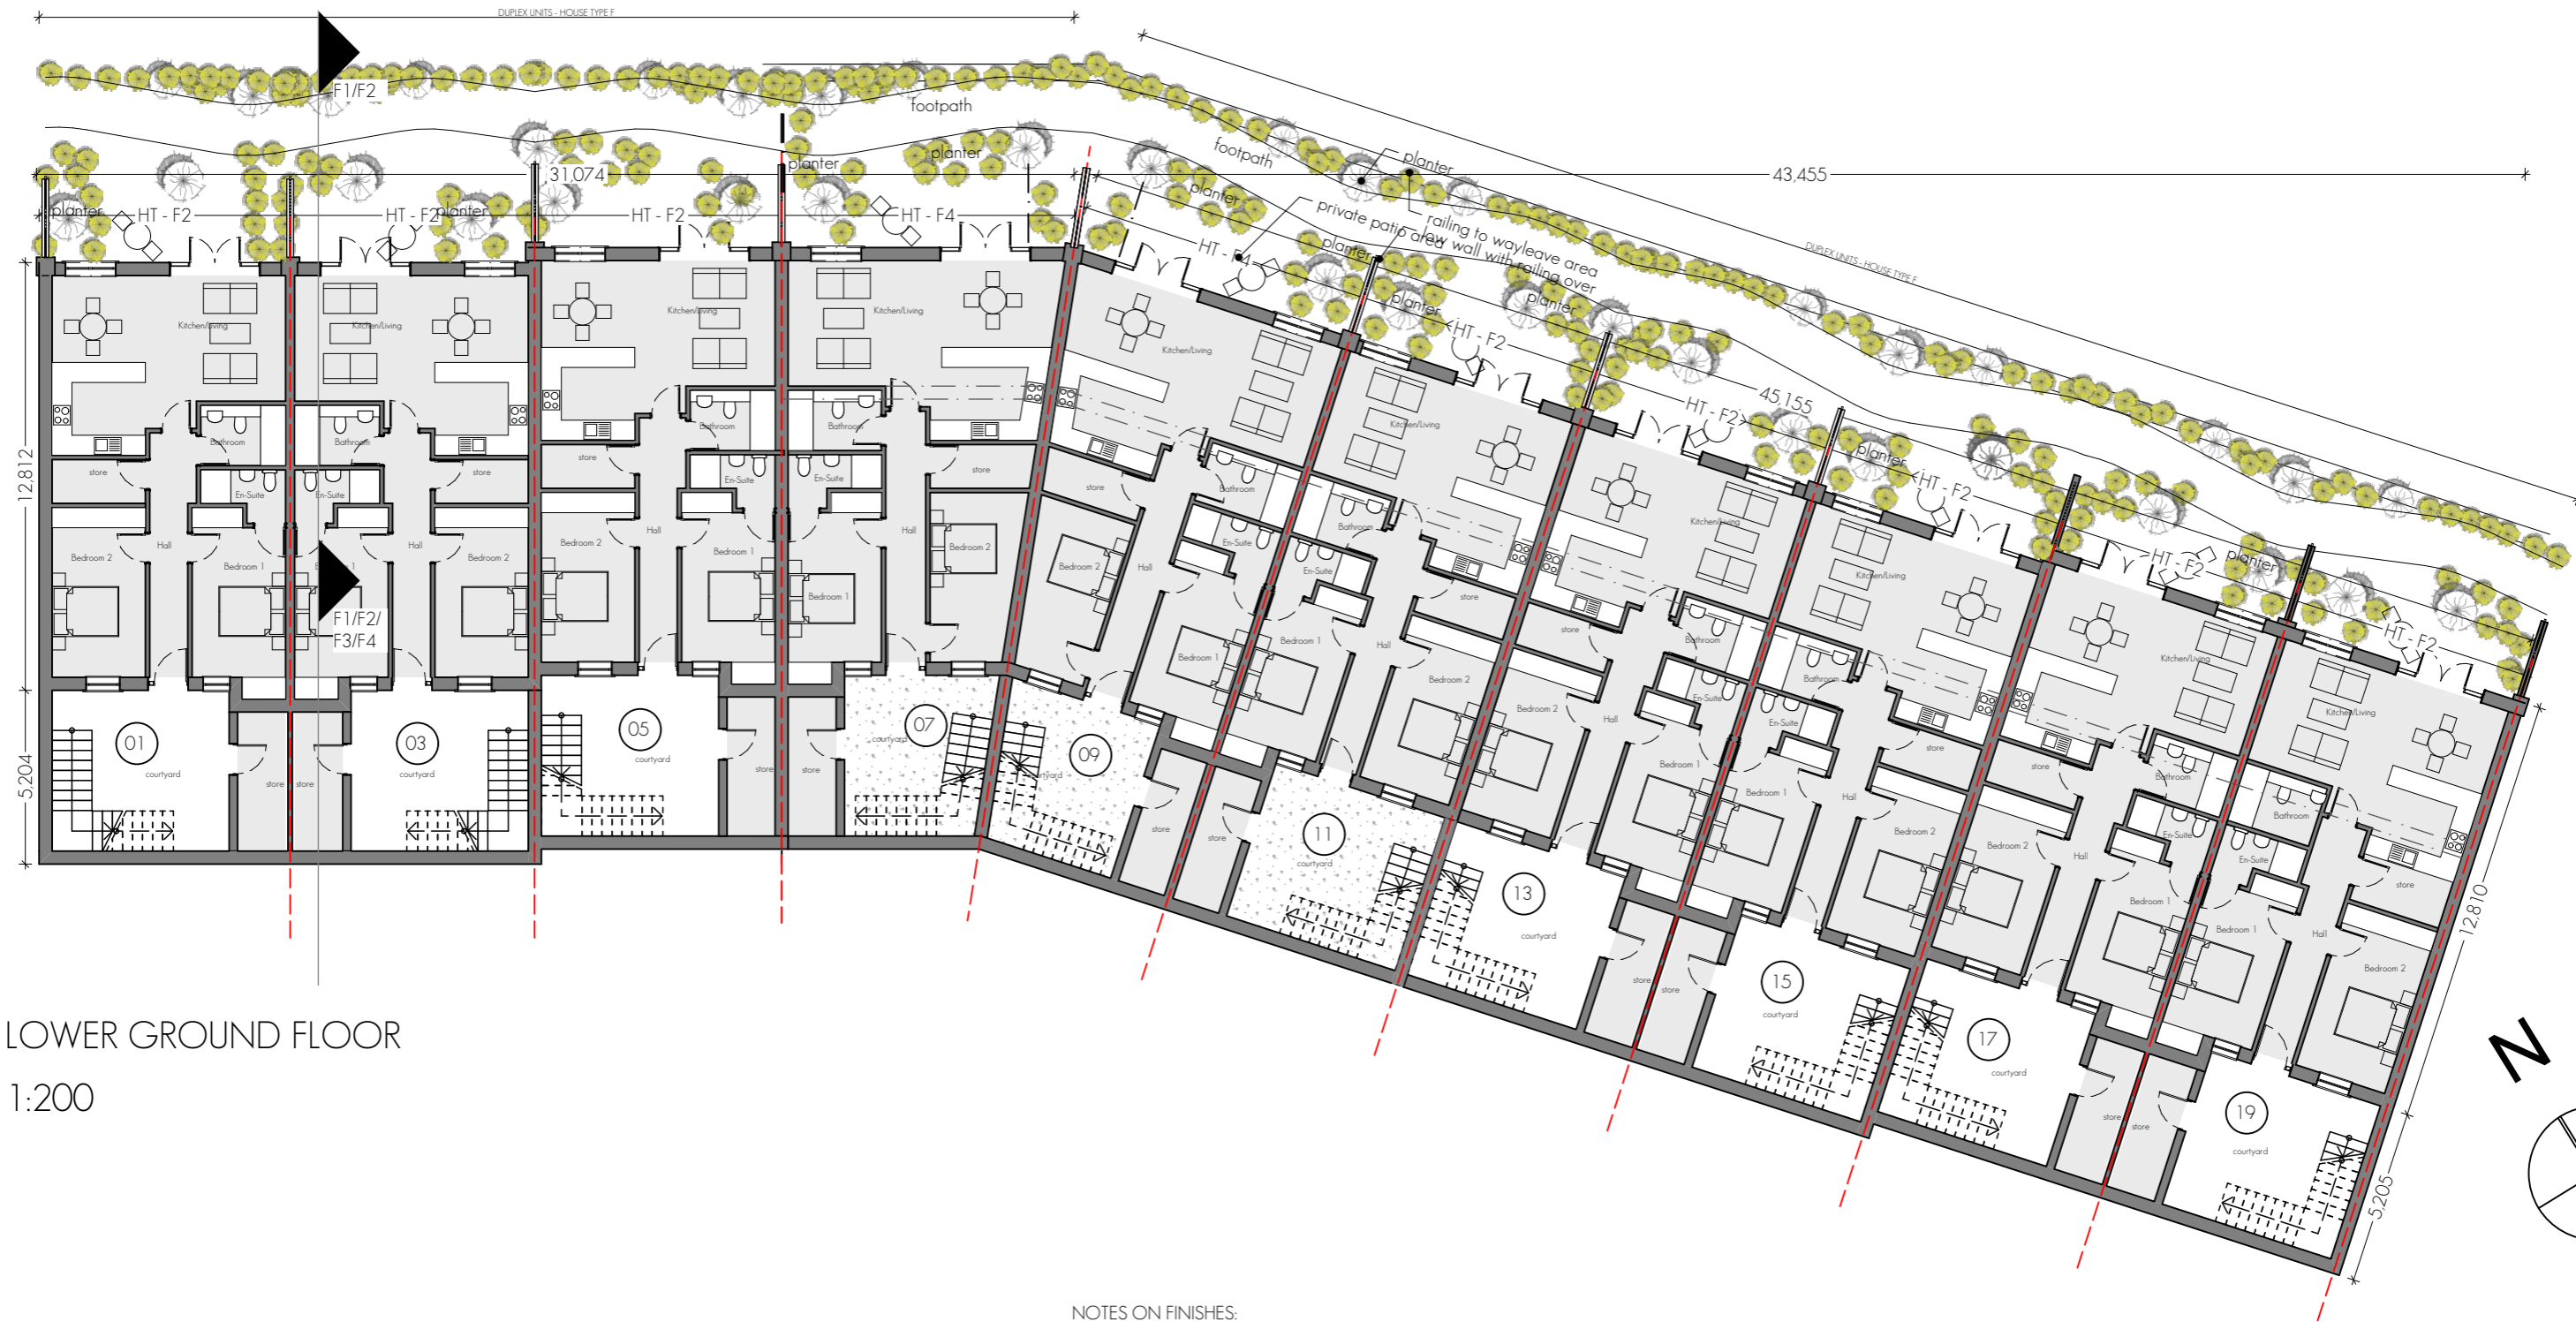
DUPLEX UNITS - HOUSE TYPE F

F1/F2

footpath

planter

planter

31,074

planter

HT - F2

HT - F2

planter

HT - F2

HT - F4

footpath

planter

planter

private patio area

railing to wayleave area

low wall with railing over

planter

planter

43,455

DUPLEX UNITS - HOUSE TYPE F

HT - F4

planter

planter

HT - F2

45,155

HT - F2

planter

HT - F2

HT - F2

planter

HT - F2

Kitchen/Living

Kitchen/Living

Kitchen/Living

Kitchen/Living

Kitchen/Living

Kitchen/Living

Kitchen/Living

Kitchen/Living

Kitchen/Living

Kitchen/Living

Bathroom

Bathroom

Bathroom

Bathroom

Bathroom

Bathroom

Bathroom

Bathroom

Bathroom

Bathroom

store

store

store

store

store

store

store

store

store

store

En-Suite

En-Suite

En-Suite

En-Suite

En-Suite

En-Suite

En-Suite

En-Suite

En-Suite

En-Suite

Hall

Hall

Hall

Hall

Hall

Hall

Hall

Hall

Hall

Hall

Bedroom 2

Bedroom 1

Bedroom 1

Bedroom 2

Bedroom 2

Bedroom 1

Bedroom 1

Bedroom 2

Bedroom 2

Bedroom 1

Bedroom 1

Bedroom 2

Bedroom 2

Bedroom 1

Bedroom 1

Bedroom 2

Bedroom 2

Bedroom 1

Bedroom 1

Bedroom 2

F1/F2/
F3/F4

12,812

5,204

01

courtyard

store

store

03

courtyard

05

courtyard

store

store

07

courtyard

09

courtyard

store

store

11

courtyard

13

courtyard

store

store

15

courtyard

17

courtyard

store

store

19

courtyard

12,810

5,205

N

LOWER GROUND FLOOR

1:200

NOTES ON FINISHES: